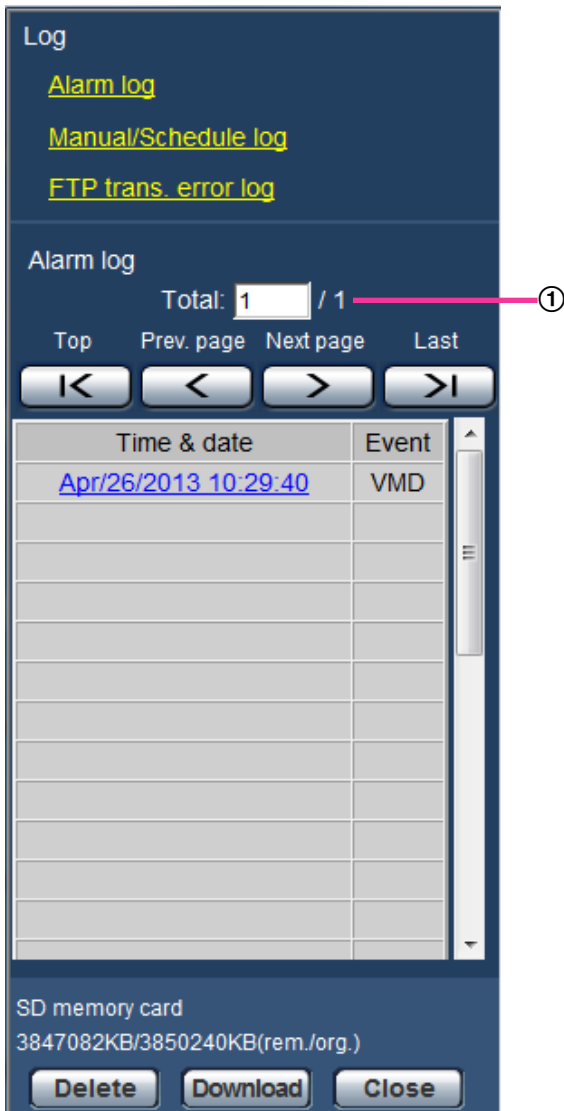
Log

Alarm log

Manual/Schedule log

FTP trans. error log

Alarm log

Total: 1 / 1

①

Top Prev. page Next page Last

| Time & date | Event |
|---|---|
| Apr/26/2013 10:29:40 | VMD |
| | |
| | |
| | |
| | |
| | |
| | |
| | |
| | |
| | |
| | |
| | |

SD memory card

3847082KB/3850240KB(rem./org.)

Delete Download Close